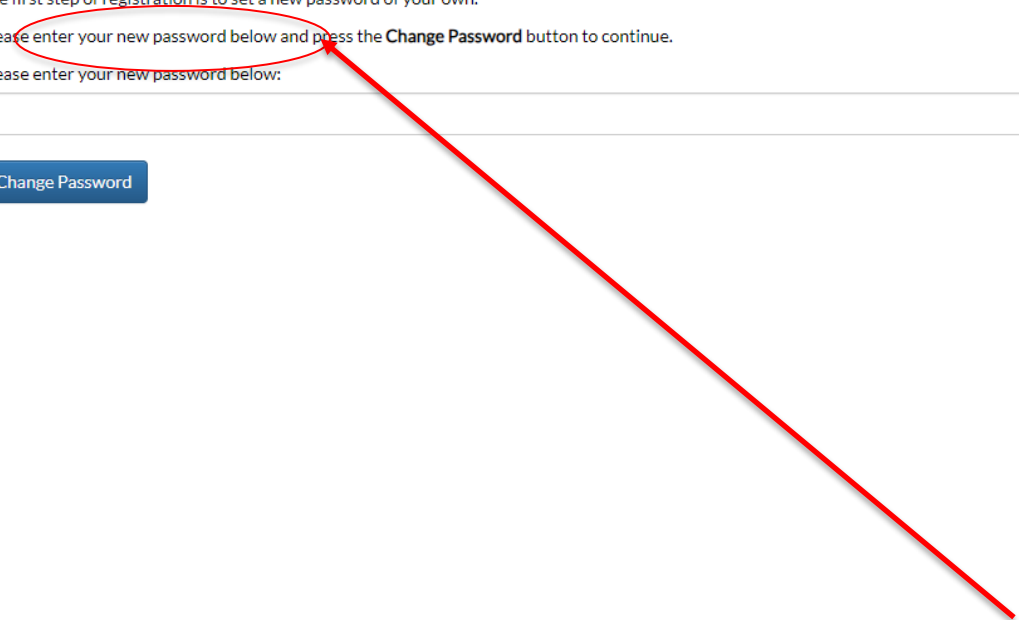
e first step of registration is to set a new password of your own.

ease enter your new password below and press the **Change Password** button to continue.

ease enter your new password below:

Change Password